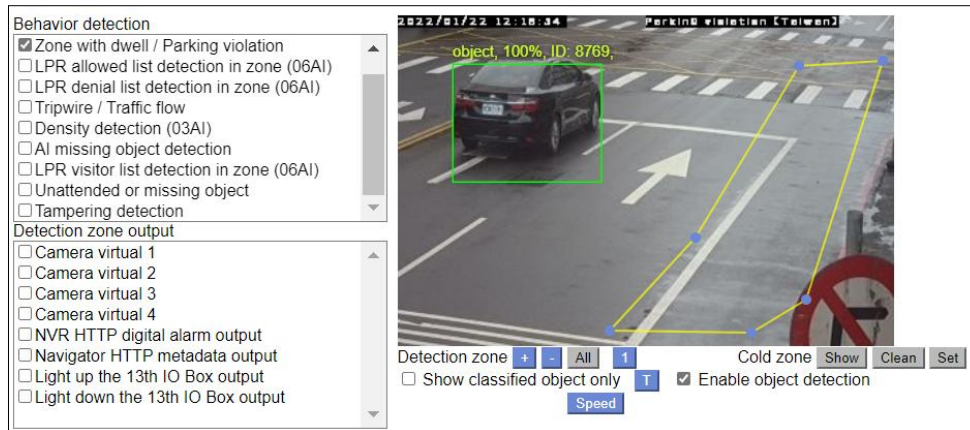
Behavior detection
☑ Zone with dwell / Parking violation
☐ LPR allowed list detection in zone (06AI)
☐ LPR denial list detection in zone (06AI)
☐ Tripwire / Traffic flow
☐ Density detection (03AI)
☐ AI missing object detection
☐ LPR visitor list detection in zone (06AI)
☐ Unattended or missing object
☐ Tampering detection

Detection zone output
☐ Camera virtual 1
☐ Camera virtual 2
☐ Camera virtual 3
☐ Camera virtual 4
☐ NVR HTTP digital alarm output
☐ Navigator HTTP metadata output
☐ Light up the 13th IO Box output
☐ Light down the 13th IO Box output

2022/01/22 12:18:34 Parking violation (Taiwan)
object, 100%, ID: 8769,

Detection zone + - All 1
Cold zone Show Clean Set
☐ Show classified object only T
☑ Enable object detection
Speed